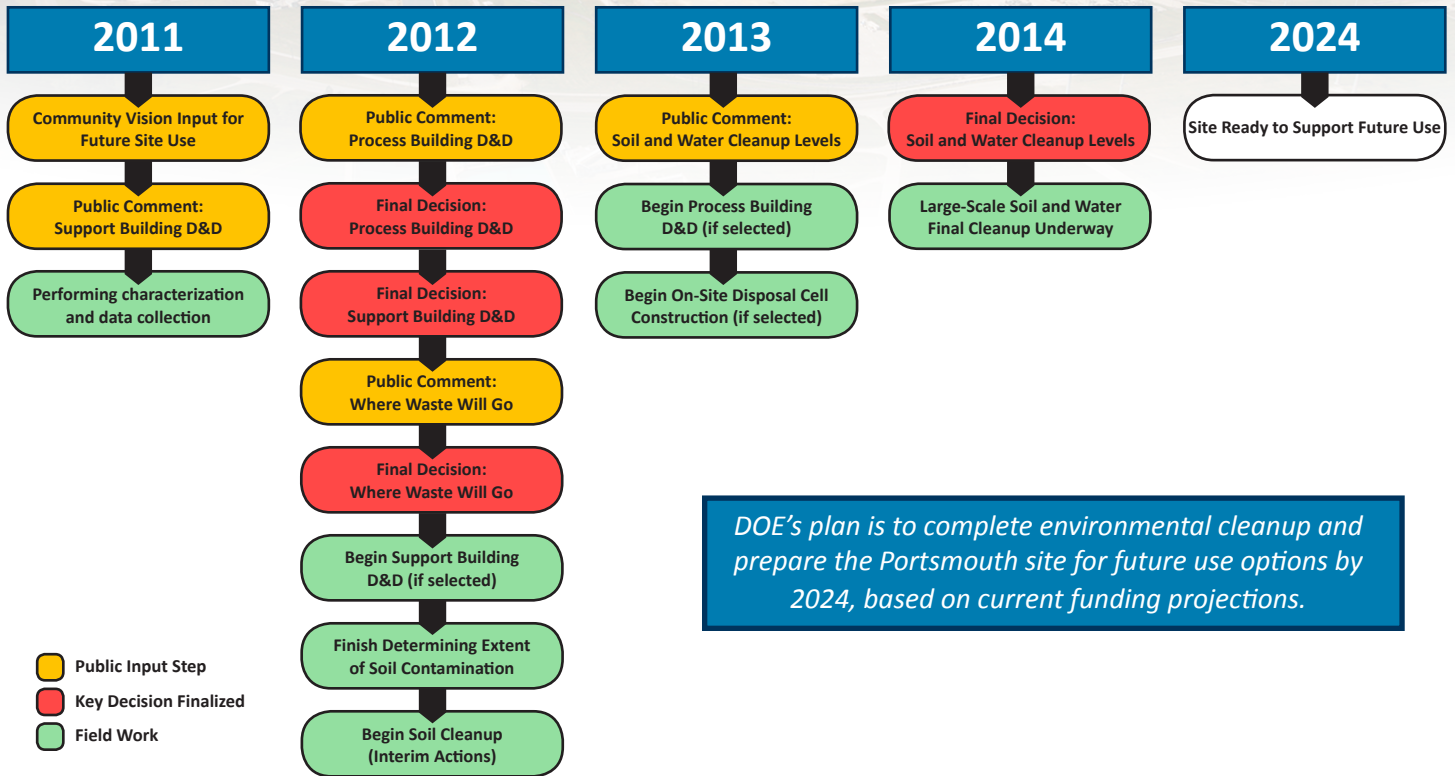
2011

Community Vision Input for Future Site Use

Public Comment: Support Building D&D

Performing characterization and data collection

2012

Public Comment: Process Building D&D

Final Decision: Process Building D&D

Final Decision: Support Building D&D

Public Comment: Where Waste Will Go

Final Decision: Where Waste Will Go

Begin Support Building D&D (if selected)

Finish Determining Extent of Soil Contamination

Begin Soil Cleanup (Interim Actions)

2013

Public Comment: Soil and Water Cleanup Levels

Begin Process Building D&D (if selected)

Begin On-Site Disposal Cell Construction (if selected)

2014

Final Decision: Soil and Water Cleanup Levels

Large-Scale Soil and Water Final Cleanup Underway

2024

Site Ready to Support Future Use

DOE's plan is to complete environmental cleanup and prepare the Portsmouth site for future use options by 2024, based on current funding projections.

Public Input Step
Key Decision Finalized
Field Work